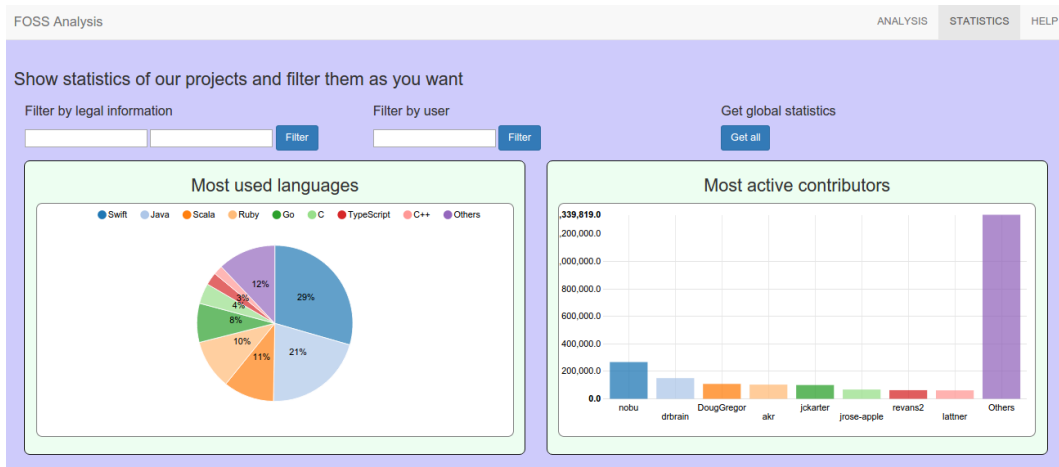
FOSS Analysis

ANALYSIS STATISTICS HELP

Show statistics of our projects and filter them as you want

Filter by legal information

Filter

Filter by user

Filter

Get global statistics

Get all

Most used languages

Swift Java Scala Ruby Go C TypeScript C++ Others

29%
21%
11%
10%
8%
4%
3%
12%

Most active contributors

,339,819.0
,200,000.0
,000,000.0
800,000.0
600,000.0
400,000.0
200,000.0
0.0

nobu
drbrain
DougGregor
akr
jckarter
jrose-apple
revans2
lattner
Others